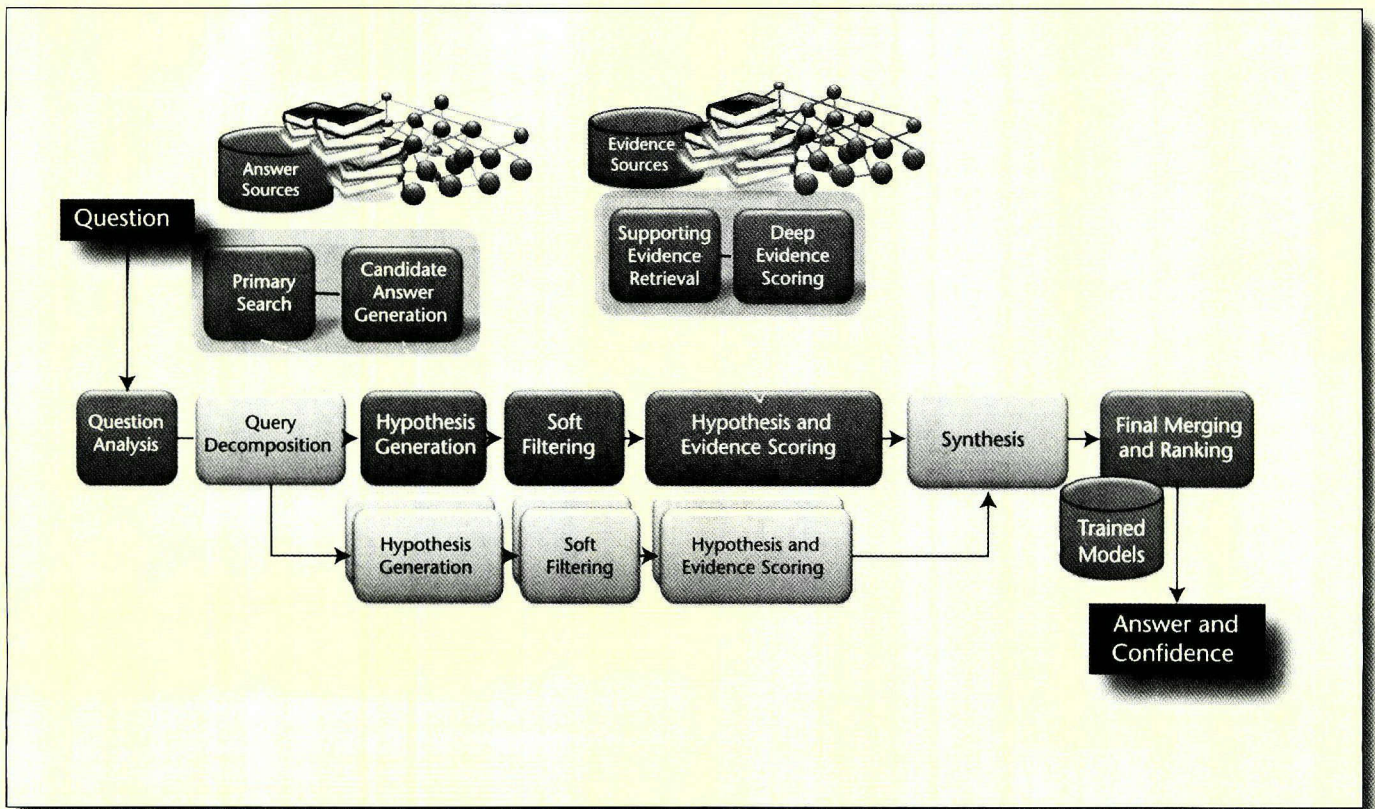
Answer Sources

Evidence Sources

Question

Primary Search

Candidate Answer Generation

Supporting Evidence Retrieval

Deep Evidence Scoring

Question Analysis

Query Decomposition

Hypothesis Generation

Soft Filtering

Hypothesis and Evidence Scoring

Synthesis

Final Merging and Ranking

Hypothesis Generation

Soft Filtering

Hypothesis and Evidence Scoring

Trained Models

Answer and Confidence